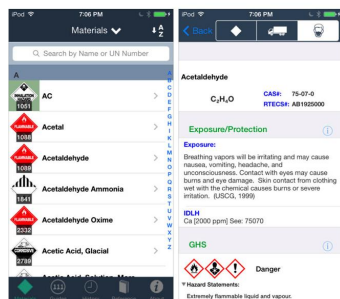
iPod 7:06 PM

Materials

Q Search by Name or UN Number

A

POISON GAS 1051 AC

FLAMMABLE 1088 Acetal

FLAMMABLE 1089 Acetaldehyde

1841 Acetaldehyde Ammonia

FLAMMABLE 2332 Acetaldehyde Oxime

CORROSIVE 2789 Acetic Acid, Glacial

Acetic Acid, Solution, More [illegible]

A B C D E F G H I J K L M N O P Q R S T U V W X Y Z #

iPod 7:06 PM

Back

Acetaldehyde

$C_2H_4O$

CAS#: 75-07-0
RTECS#: AB1925000

Exposure/Protection

Exposure:
Breathing vapors will be irritating and may cause nausea, vomiting, headache, and unconsciousness. Contact with eyes may cause burns and eye damage. Skin contact from clothing wet with the chemical causes burns or severe irritation. (USCG, 1999)

IDLH
Ca [2000 ppm] See: 75070

GHS

Danger

Hazard Statements:
Extremely flammable liquid and vapour.